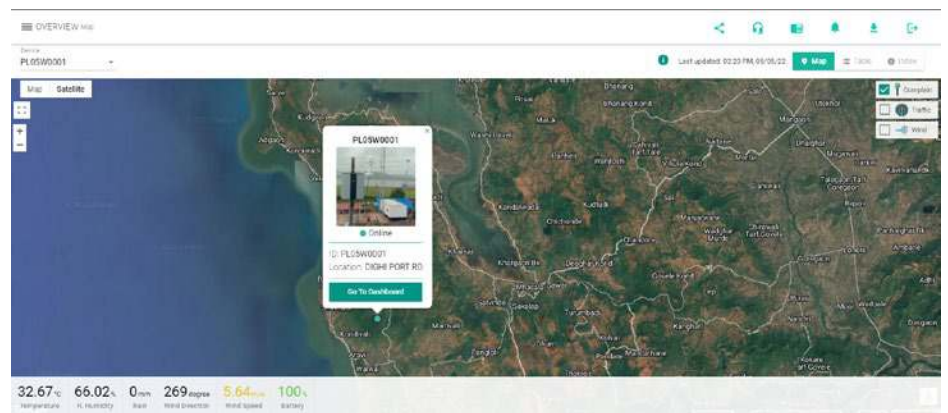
OVERVIEW Map

Device
PL05W0001

Last updated: 02:23 PM, 09/05/22
Map
Table
Online

Map
Satellite

Overplots
Traffic
Wind

PL05W0001
Online
ID: PL05W0001
Location: DIGHI PORT RD
Go To Dashboard

Bhorang
Bhorang Kondi
Mahad
Mangaon
Dighi
Kolad
Nizampur
Dapoli
Khed

32.67 °C
Temperature
66.02 %
H. Humidity
0 mm
Rain
269 degree
Wind Direction
5.64 m/s
Wind Speed
100 %
Battery